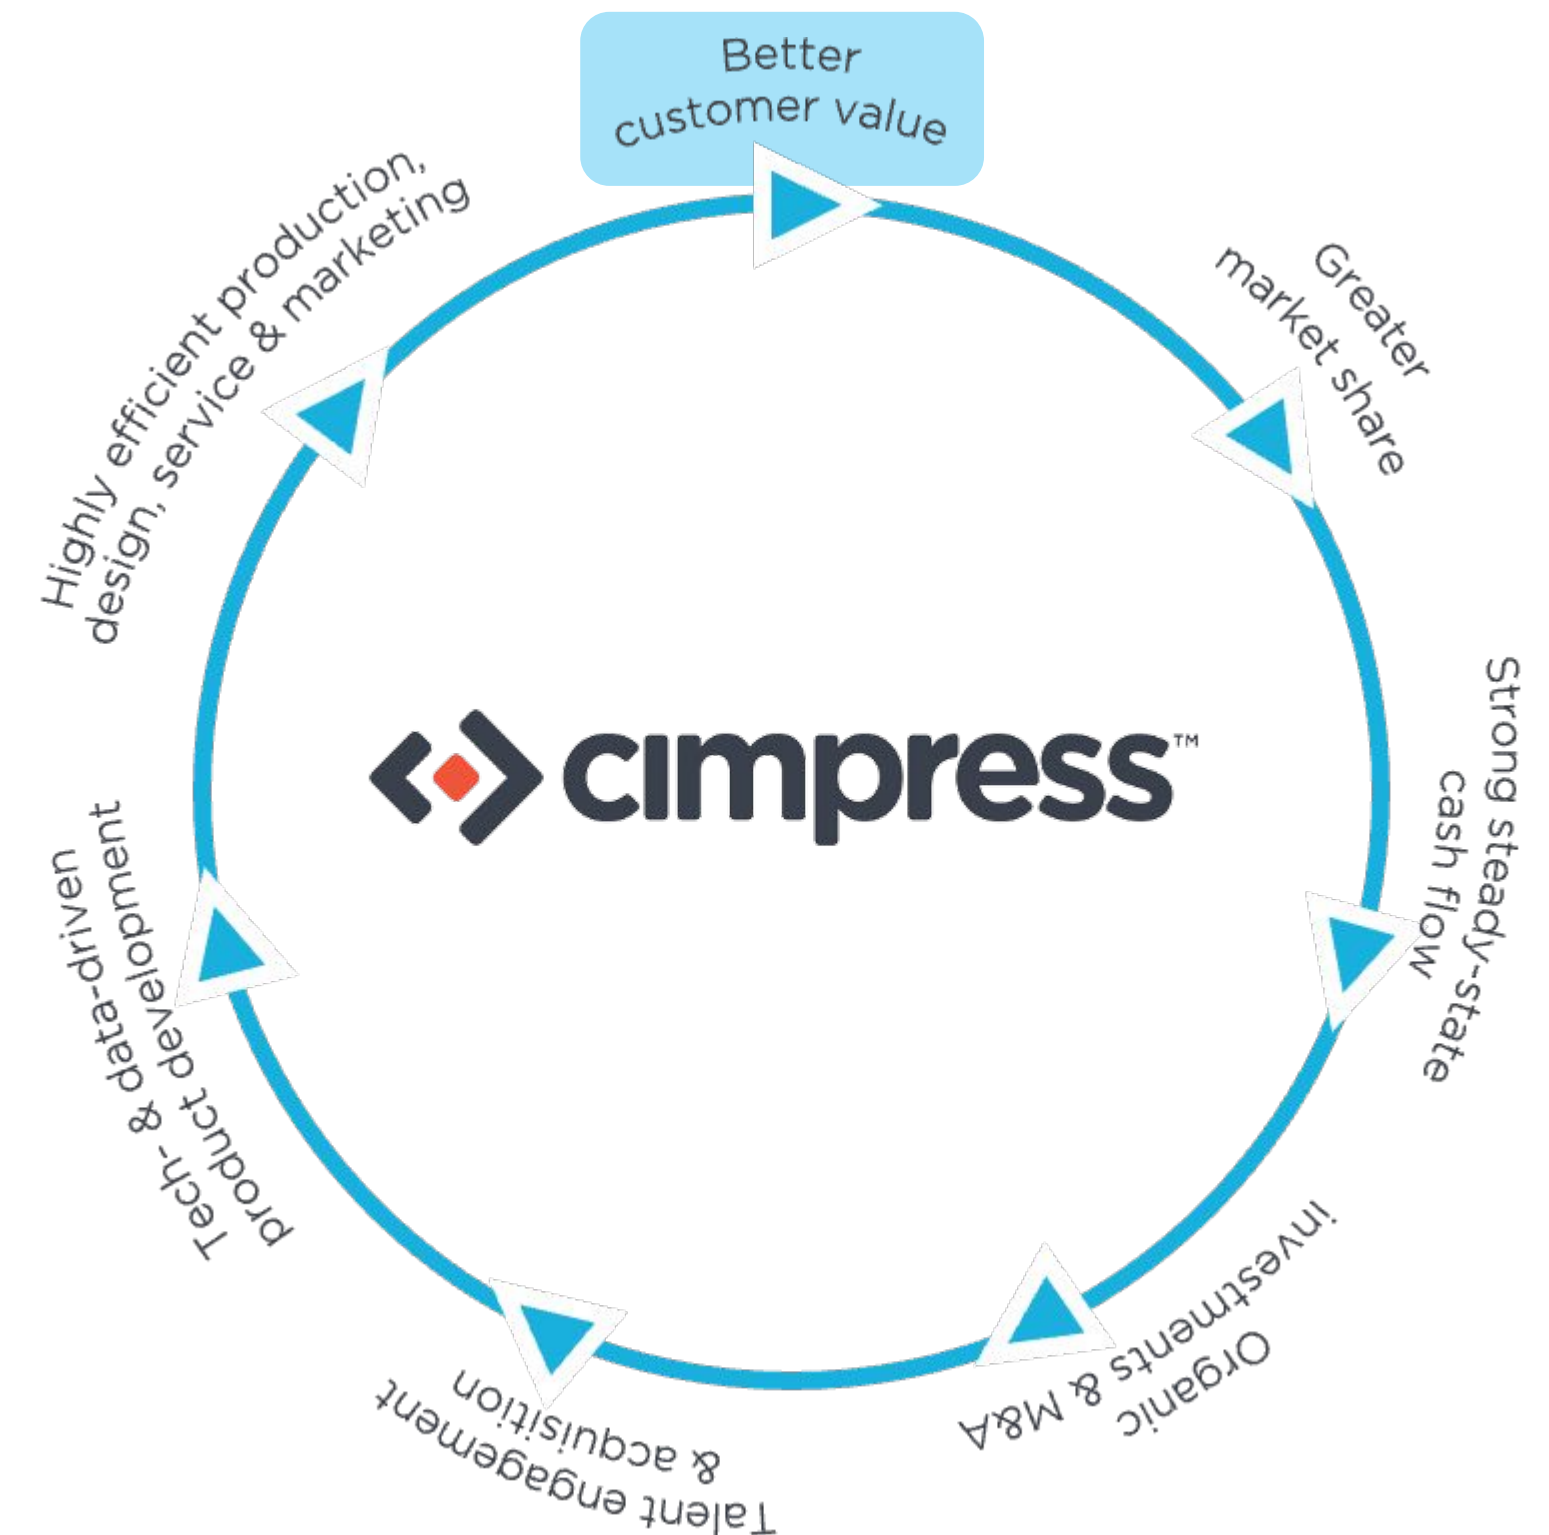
Better customer value

Greater market share

Strong steady-state cash flow

Organic investments & M&A

Talent engagement & acquisition

Tech- & data-driven product development

Highly efficient production, design, service & marketing

cimpress™